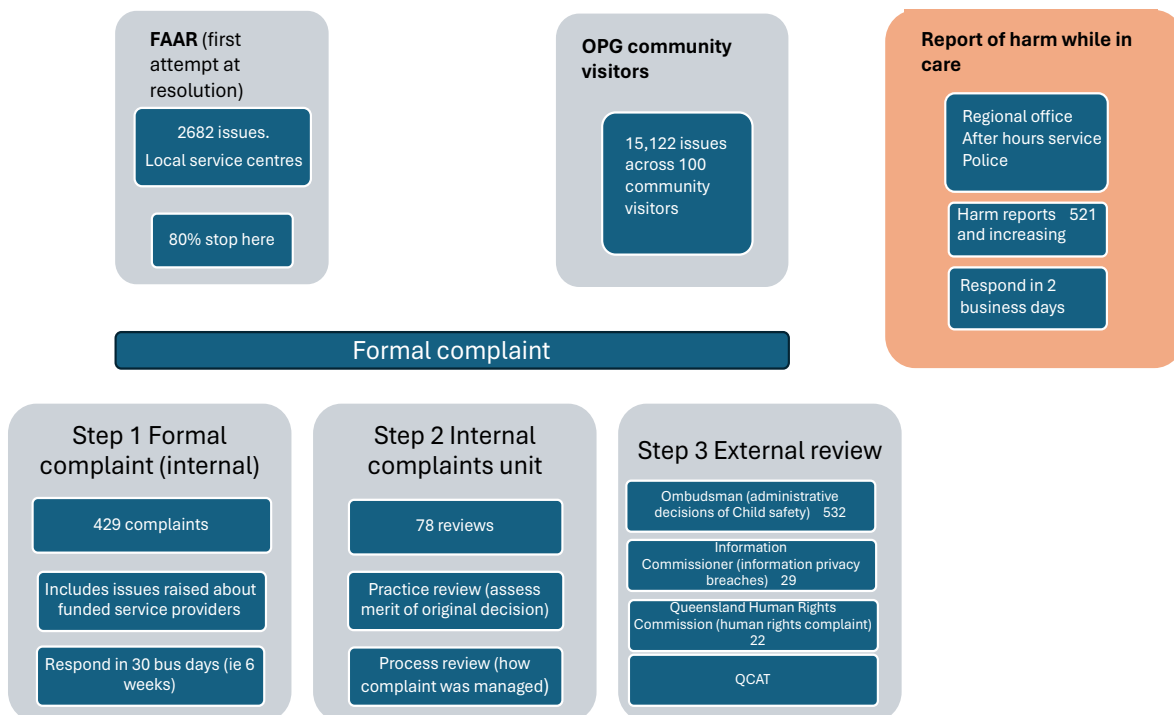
FAAR (first attempt at resolution)

2682 issues. Local service centres

80% stop here

OPG community visitors

15,122 issues across 100 community visitors

Report of harm while in care

Regional office
After hours service
Police

Harm reports 521 and increasing

Respond in 2 business days

Formal complaint

Step 1 Formal complaint (internal)

429 complaints

Includes issues raised about funded service providers

Respond in 30 bus days (ie 6 weeks)

Step 2 Internal complaints unit

78 reviews

Practice review (assess merit of original decision)

Process review (how complaint was managed)

Step 3 External review

Ombudsman (administrative decisions of Child safety) 532

Information Commissioner (information privacy breaches) 29

Queensland Human Rights Commission (human rights complaint) 22

QCAT